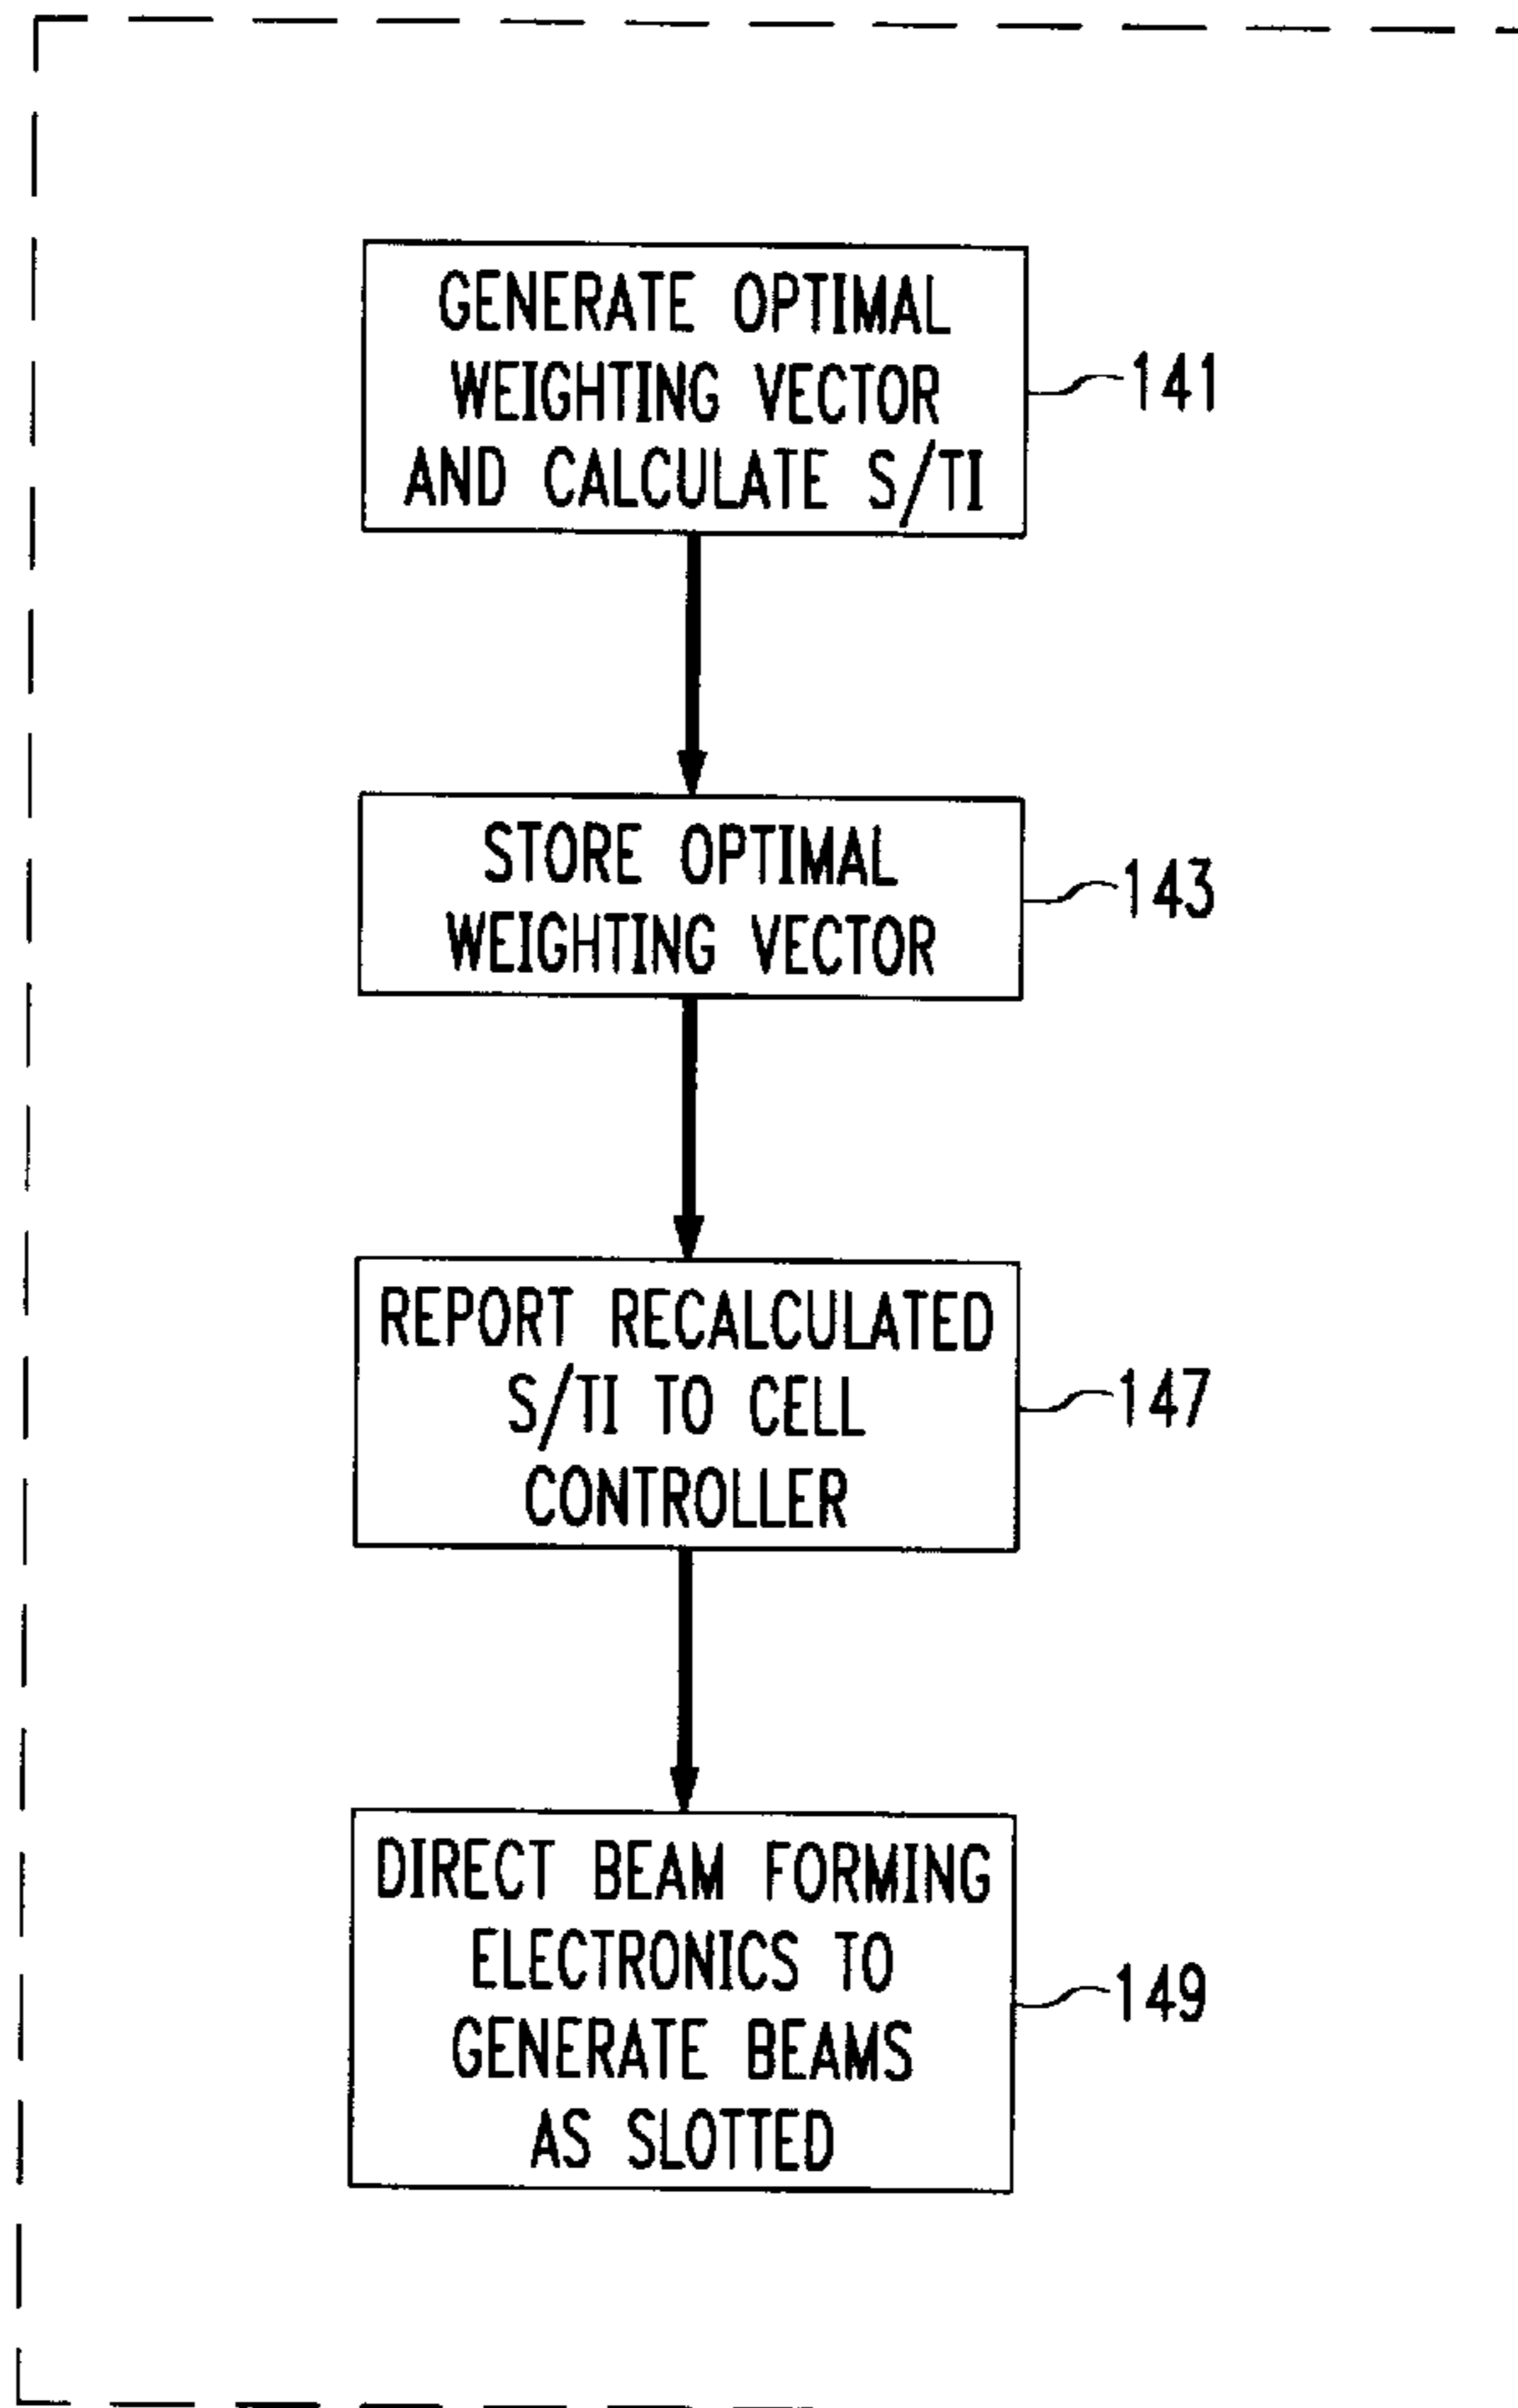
GENERATE OPTIMAL WEIGHTING VECTOR AND CALCULATE S/TI

141

STORE OPTIMAL WEIGHTING VECTOR

143

REPORT RECALCULATED S/TI TO CELL CONTROLLER

147

DIRECT BEAM FORMING ELECTRONICS TO GENERATE BEAMS AS SLOTTED

149